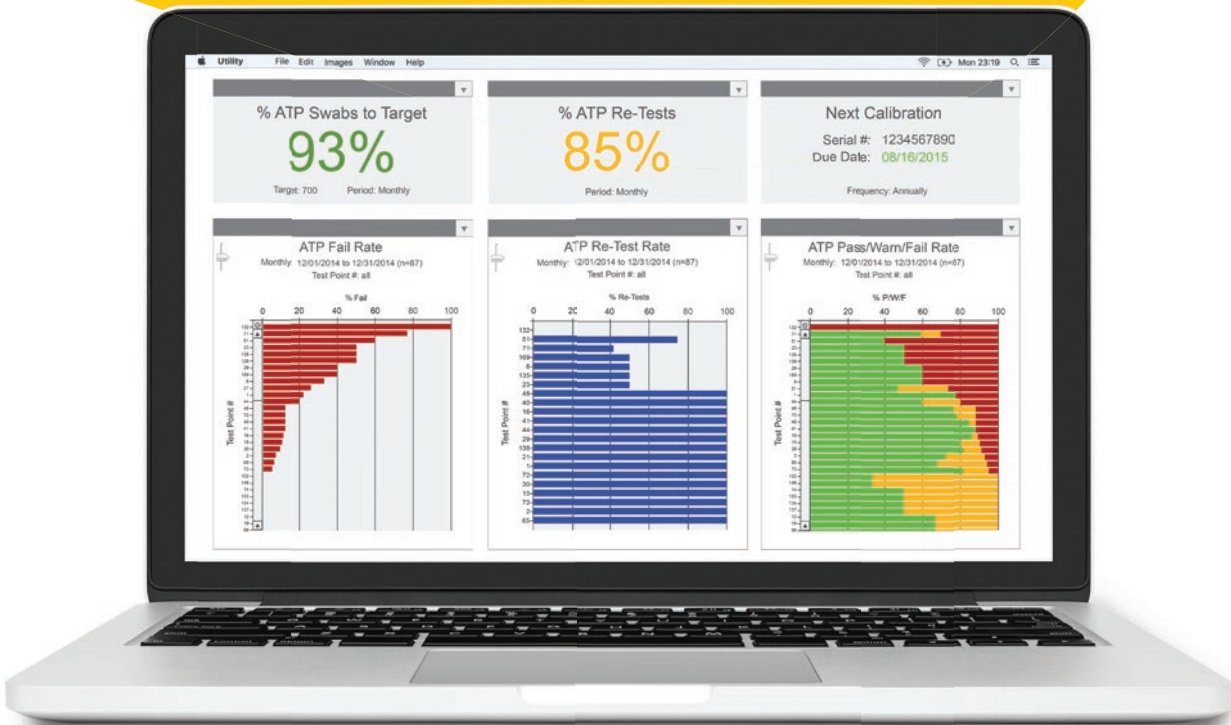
Utility File Edit Images Window Help

Mon 23:19

% ATP Swabs to Target

93%

Target: 700 Period: Monthly

% ATP Re-Tests

85%

Period: Monthly

Next Calibration

Serial #: 1234567890
Due Date: 08/16/2015

Frequency: Annually

ATP Fail Rate

Monthly: 12/01/2014 to 12/31/2014 (n=87)
Test Point #: all

% Fail

0 20 40 60 80 100

Test Point #

ATP Re-Test Rate

Monthly: 12/01/2014 to 12/31/2014 (n=87)
Test Point #: all

% Re-Tests

0 20 40 60 80 100

Test Point #

132
81
71
169
8
135
23
48
40
16
41
44
29
138
21
1
72
30
13
73
2
65

ATP Pass/Warn/Fail Rate

Monthly: 12/01/2014 to 12/31/2014 (n=87)
Test Point #: all

% P/W/F

0 20 40 60 80 100

Test Point #